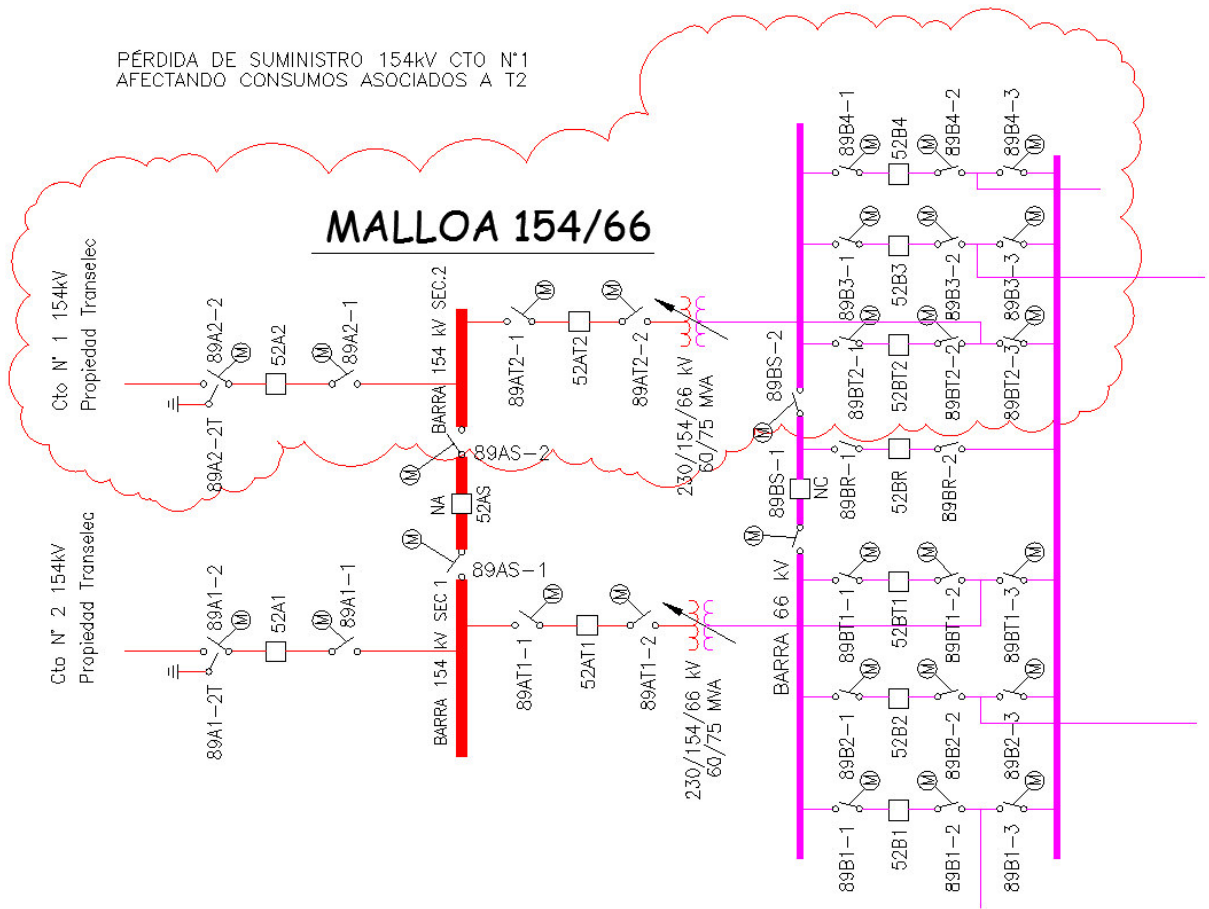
PÉRDIDA DE SUMINISTRO 154kV CTO N°1
AFECTANDO CONSUMOS ASOCIADOS A T2

MALLOA 154/66

Cto N° 1 154kV
Propiedad Transelec

89A2-2
M
52A2
M
89A2-1
89A2-2T

BARRA 154 kV SEC.2
89AT2-1
M
52AT2
M
89AT2-2
230/154/66 kV
60/75 MVA

M
89AS-2
NA
52AS
M
89AS-1

Cto N° 2 154kV
Propiedad Transelec

89A1-2
M
52A1
M
89A1-1
89A1-2T

BARRA 154 kV SEC 1
89AT1-1
M
52AT1
M
89AT1-2
230/154/66 kV
60/75 MVA

89BS-2
M
89BS-1
NC
M
BARRA 66 kV

89B4-1
M
52B4
M
89B4-2
M
89B4-3
M

89B3-1
M
52B3
M
89B3-2
M
89B3-3
M

89BT2-1
M
52BT2
M
89BT2-2
M
89BT2-3
M

89BR-1
52BR
89BR-2

89BT1-1
M
52BT1
M
89BT1-2
M
89BT1-3
M

89B2-1
M
52B2
M
89B2-2
M
89B2-3
M

89B1-1
M
52B1
M
89B1-2
M
89B1-3
M